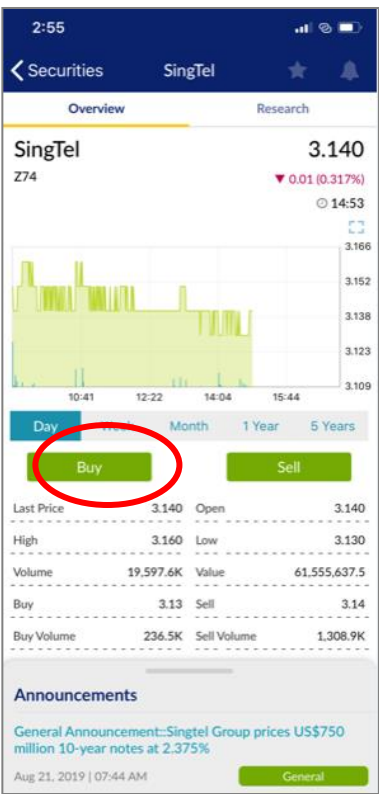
2:55

< Securities SingTel

Overview Research

SingTel 3.140

Z74 ▼ 0.01 (0.317%)

14:53

3.166
3.152
3.138
3.123
3.109

10:41 12:22 14:04 15:44

Day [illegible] Month 1 Year 5 Years

Buy Sell

| Last Price | 3.140 | Open | 3.140 |
|---|---|---|---|
| High | 3.160 | Low | 3.130 |
| Volume | 19,597.6K | Value | 61,555,637.5 |
| Buy | 3.13 | Sell | 3.14 |
| Buy Volume | 236.5K | Sell Volume | 1,308.9K |

Announcements

General Announcement::Singtel Group prices US$750 million 10-year notes at 2.375%

Aug 21, 2019 | 07:44 AM General